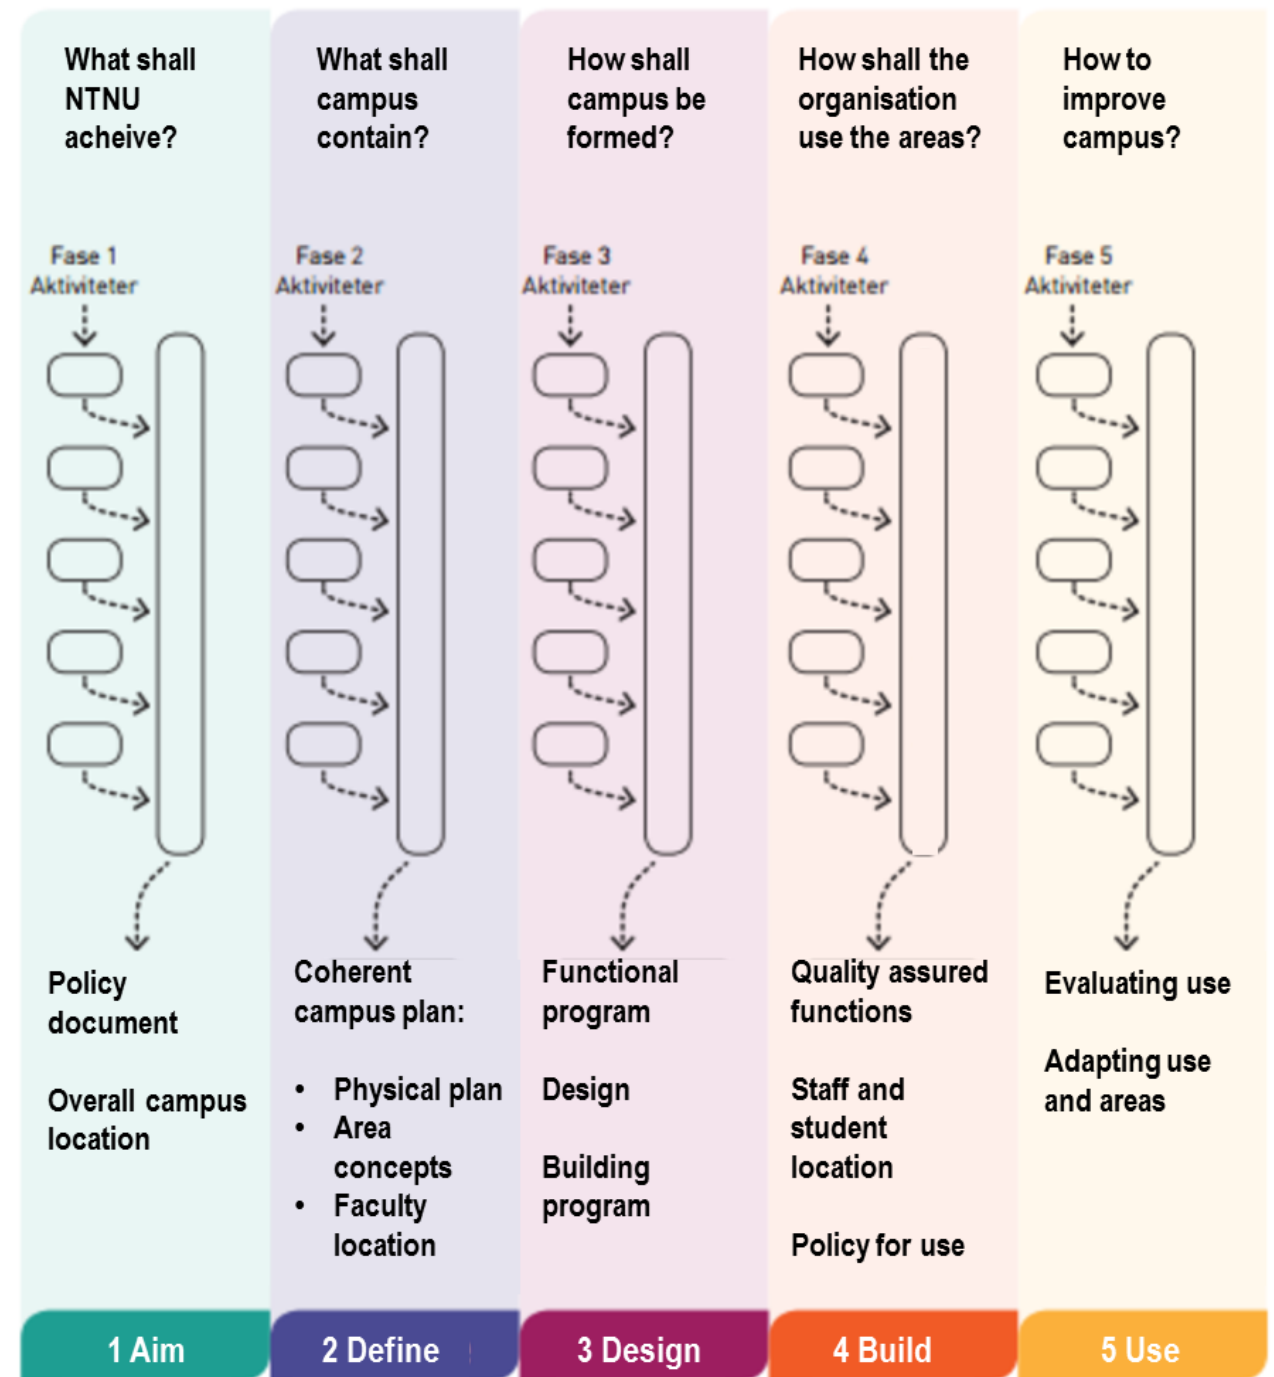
What shall NTNU acheive?

Fase 1 Aktiviteter

Policy document

Overall campus location

1 Aim

What shall campus contain?

Fase 2 Aktiviteter

Coherent campus plan:

- Physical plan
- Area concepts
- Faculty location

2 Define

How shall campus be formed?

Fase 3 Aktiviteter

Functional program

Design

Building program

3 Design

How shall the organisation use the areas?

Fase 4 Aktiviteter

Quality assured functions

Staff and student location

Policy for use

4 Build

How to improve campus?

Fase 5 Aktiviteter

Evaluating use

Adapting use and areas

5 Use